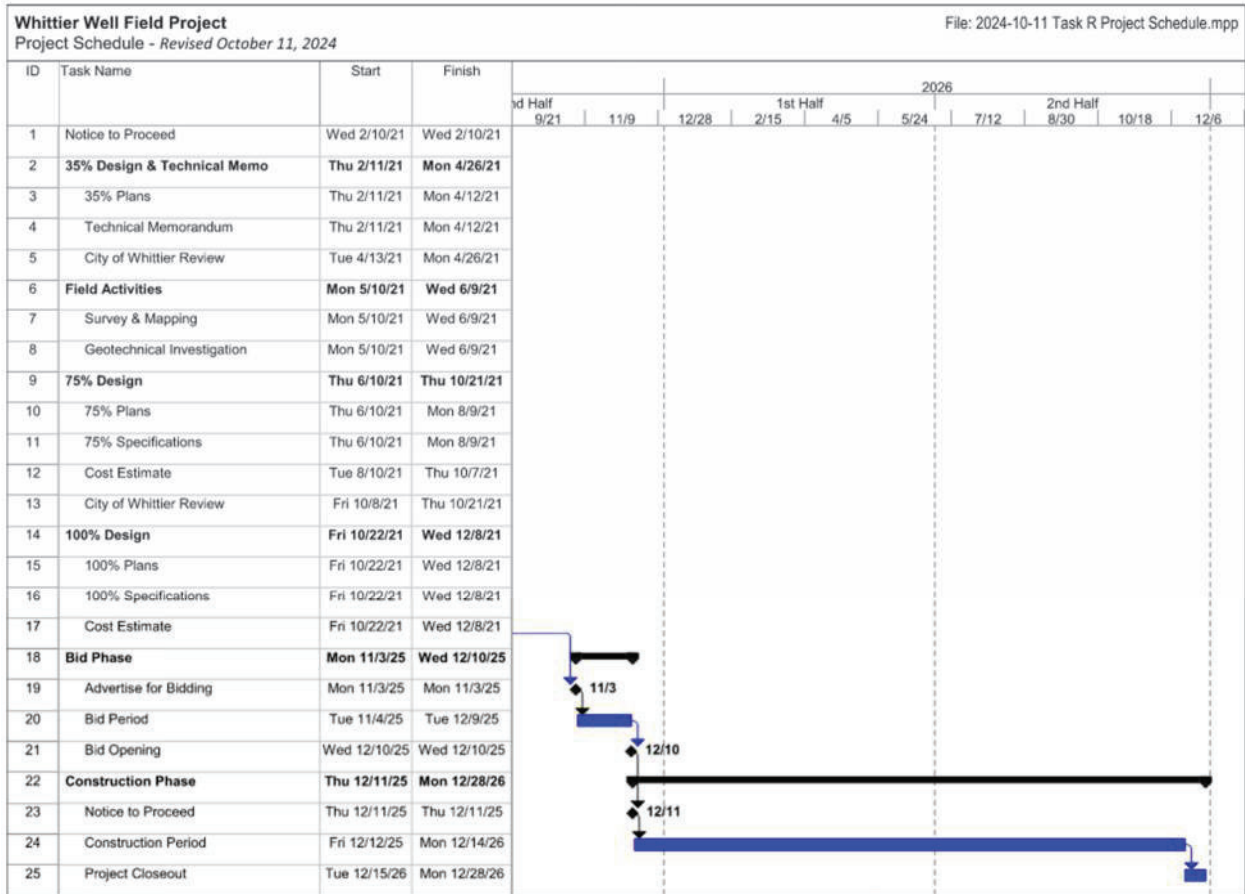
**Whittier Well Field Project**
Project Schedule - *Revised October 11, 2024*

File: 2024-10-11 Task R Project Schedule.mpp

| ID | Task Name | Start | Finish |
|---|---|---|---|
| 1 | Notice to Proceed | Wed 2/10/21 | Wed 2/10/21 |
| 2 | **35% Design & Technical Memo** | **Thu 2/11/21** | **Mon 4/26/21** |
| 3 | 35% Plans | Thu 2/11/21 | Mon 4/12/21 |
| 4 | Technical Memorandum | Thu 2/11/21 | Mon 4/12/21 |
| 5 | City of Whittier Review | Tue 4/13/21 | Mon 4/26/21 |
| 6 | **Field Activities** | **Mon 5/10/21** | **Wed 6/9/21** |
| 7 | Survey & Mapping | Mon 5/10/21 | Wed 6/9/21 |
| 8 | Geotechnical Investigation | Mon 5/10/21 | Wed 6/9/21 |
| 9 | **75% Design** | **Thu 6/10/21** | **Thu 10/21/21** |
| 10 | 75% Plans | Thu 6/10/21 | Mon 8/9/21 |
| 11 | 75% Specifications | Thu 6/10/21 | Mon 8/9/21 |
| 12 | Cost Estimate | Tue 8/10/21 | Thu 10/7/21 |
| 13 | City of Whittier Review | Fri 10/8/21 | Thu 10/21/21 |
| 14 | **100% Design** | **Fri 10/22/21** | **Wed 12/8/21** |
| 15 | 100% Plans | Fri 10/22/21 | Wed 12/8/21 |
| 16 | 100% Specifications | Fri 10/22/21 | Wed 12/8/21 |
| 17 | Cost Estimate | Fri 10/22/21 | Wed 12/8/21 |
| 18 | **Bid Phase** | **Mon 11/3/25** | **Wed 12/10/25** |
| 19 | Advertise for Bidding | Mon 11/3/25 | Mon 11/3/25 |
| 20 | Bid Period | Tue 11/4/25 | Tue 12/9/25 |
| 21 | Bid Opening | Wed 12/10/25 | Wed 12/10/25 |
| 22 | **Construction Phase** | **Thu 12/11/25** | **Mon 12/28/26** |
| 23 | Notice to Proceed | Thu 12/11/25 | Thu 12/11/25 |
| 24 | Construction Period | Fri 12/12/25 | Mon 12/14/26 |
| 25 | Project Closeout | Tue 12/15/26 | Mon 12/28/26 |

2026
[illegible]d Half | 1st Half | 2nd Half
9/21 | 11/9 | 12/28 | 2/15 | 4/5 | 5/24 | 7/12 | 8/30 | 10/18 | 12/6

11/3
12/10
12/11